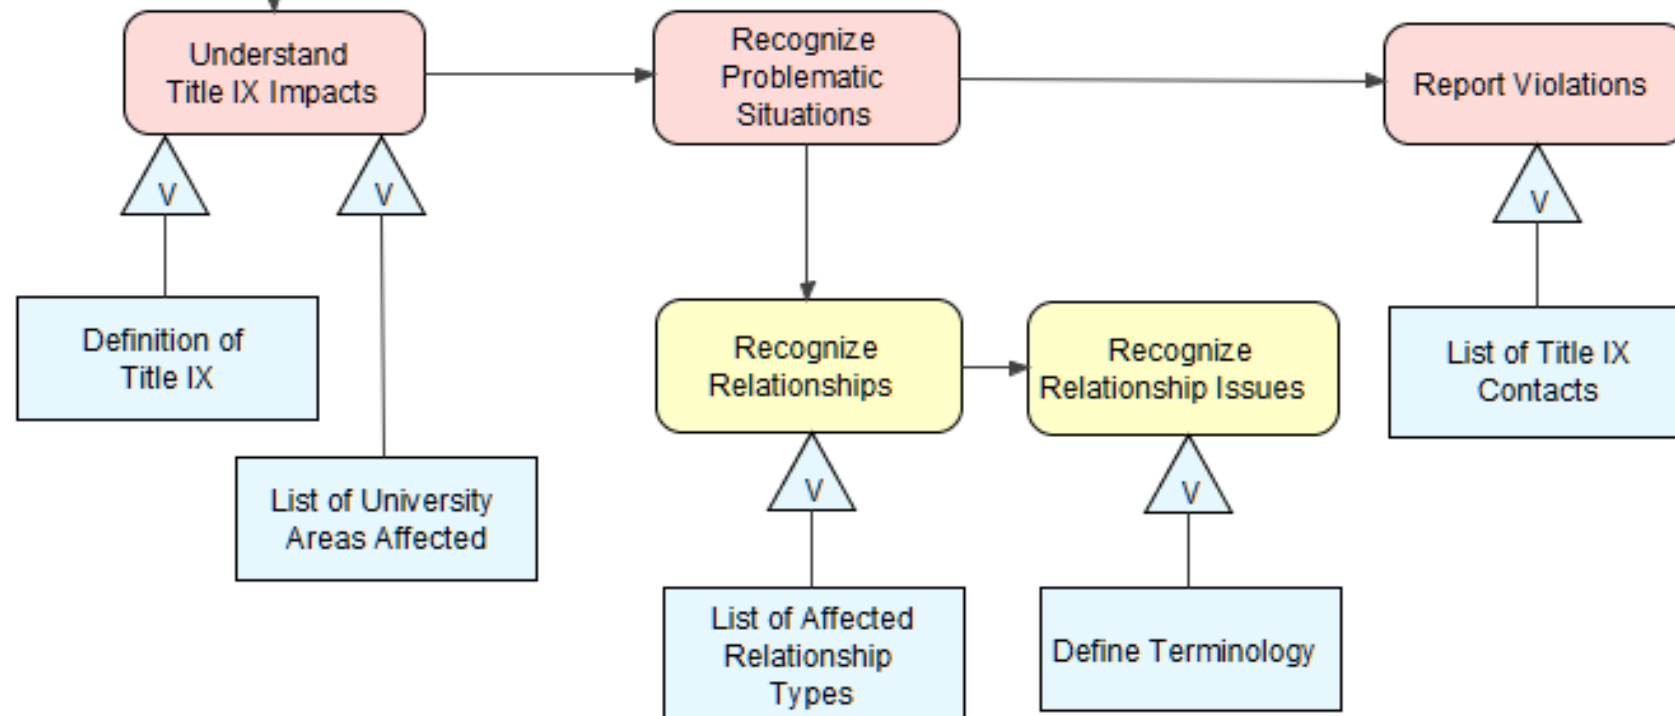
Understand Title IX Impacts

V

V

Definition of Title IX

List of University Areas Affected

Recognize Problematic Situations

Recognize Relationships

V

List of Affected Relationship Types

Recognize Relationship Issues

V

Define Terminology

Report Violations

V

List of Title IX Contacts